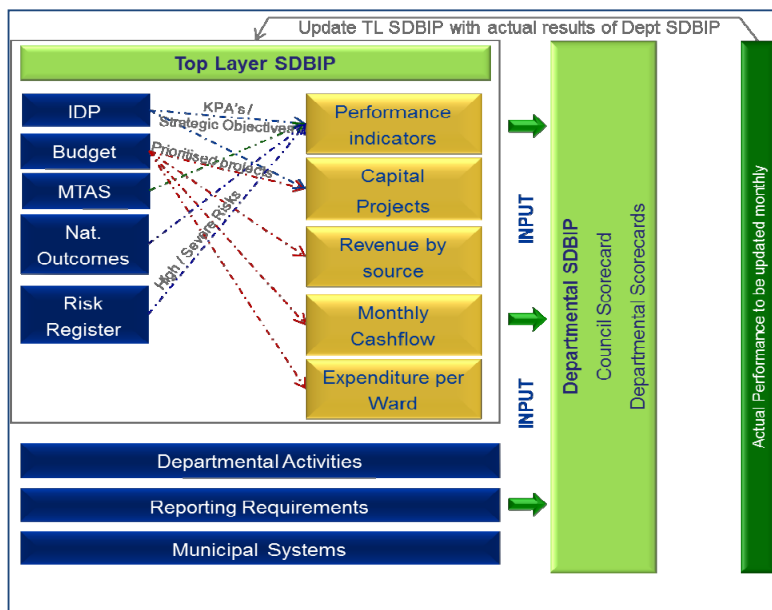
Update TL SDBIP with actual results of Dept SDBIP

Top Layer SDBIP

IDP

Budget

MTAS

Nat. Outcomes

Risk Register

KPA's / Strategic Objectives

Prioritised projects

High / Severe Risks

Performance indicators

Capital Projects

Revenue by source

Monthly Cashflow

Expenditure per Ward

INPUT

INPUT

Departmental SDBIP
Council Scorecard
Departmental Scorecards

Actual Performance to be updated monthly

Departmental Activities

Reporting Requirements

Municipal Systems